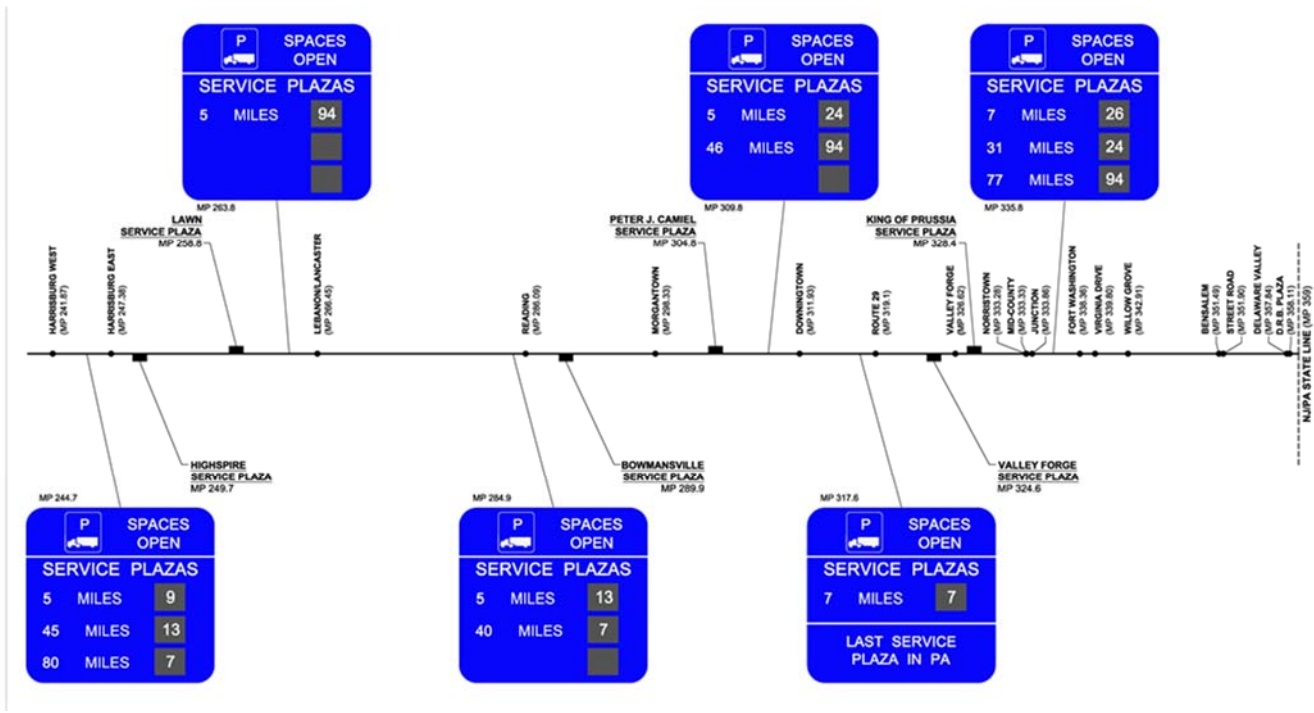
P SPACES OPEN
SERVICE PLAZAS
5 MILES 94

MP 263.8

P SPACES OPEN
SERVICE PLAZAS
5 MILES 24
46 MILES 94

MP 309.8

P SPACES OPEN
SERVICE PLAZAS
7 MILES 26
31 MILES 24
77 MILES 94

MP 335.8

LAWN SERVICE PLAZA
MP 258.8

PETER J. CAMIEL SERVICE PLAZA
MP 304.8

KING OF PRUSSIA SERVICE PLAZA
MP 328.4

HARRISBURG WEST (MP 241.87)
HARRISBURG EAST (MP 247.38)
LEBANON/LANCASTER (MP 266.45)
READING (MP 286.09)
MORGANTOWN (MP 298.33)
DOWNINGTOWN (MP 311.93)
ROUTE 29 (MP 319.1)
VALLEY FORGE (MP 326.62)
NORRISTOWN (MP 333.28)
MID-COUNTY (MP 333.33)
JUNCTION (MP 333.66)
FORT WASHINGTON (MP 338.36)
VIRGINIA DRIVE (MP 339.60)
WILLOW GROVE (MP 342.91)
BENSALEM (MP 351.49)
STREET ROAD (MP 351.90)
DELAWARE VALLEY (MP 357.84)
D.R.B. PLAZA (MP 358.11)
NJ/PA STATE LINE (MP 359)

HIGHSPIRE SERVICE PLAZA
MP 249.7

BOWMANSVILLE SERVICE PLAZA
MP 289.9

VALLEY FORGE SERVICE PLAZA
MP 324.6

MP 244.7

P SPACES OPEN
SERVICE PLAZAS
5 MILES 9
45 MILES 13
80 MILES 7

MP 284.9

P SPACES OPEN
SERVICE PLAZAS
5 MILES 13
40 MILES 7

MP 317.6

P SPACES OPEN
SERVICE PLAZAS
7 MILES 7
LAST SERVICE PLAZA IN PA